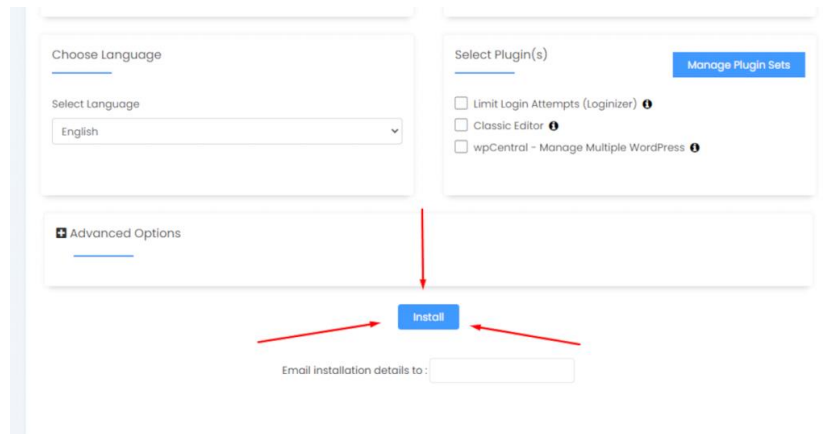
Choose Language

Select Language

English

Select Plugin(s)

Manage Plugin Sets

Limit Login Attempts (Loginizer)

Classic Editor

wpCentral - Manage Multiple WordPress

Advanced Options

Install

Email installation details to :